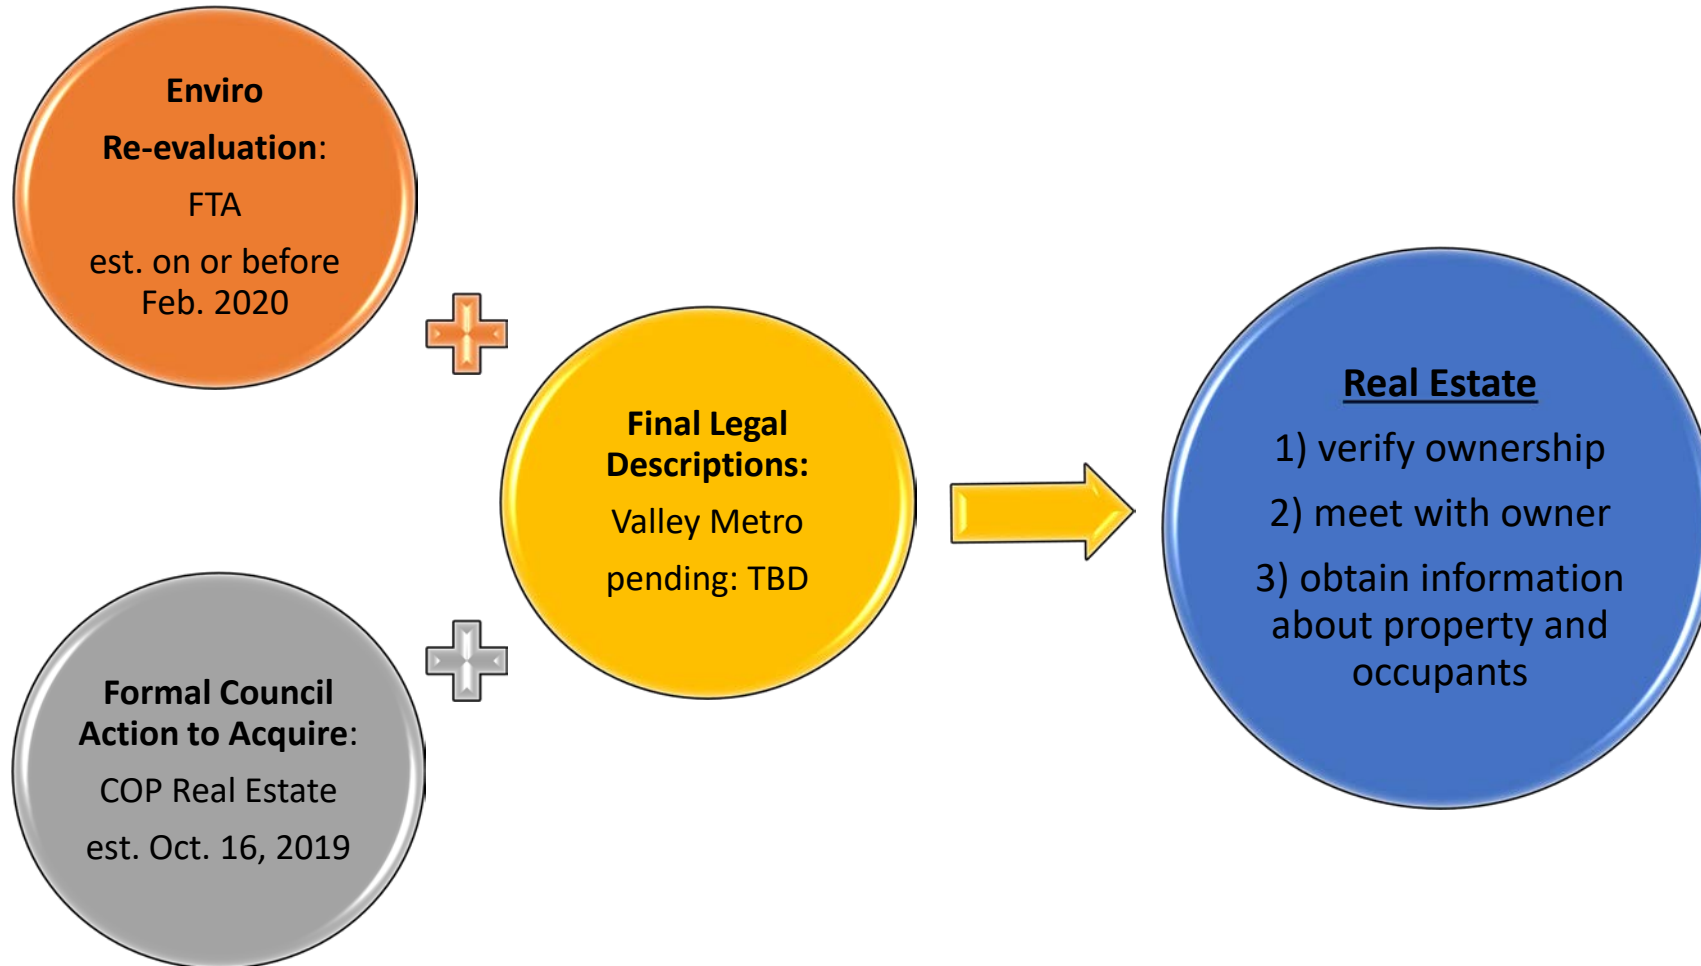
Enviro Re-evaluation:

FTA

est. on or before Feb. 2020

Formal Council Action to Acquire:

COP Real Estate

est. Oct. 16, 2019

Final Legal Descriptions:

Valley Metro

pending: TBD

Real Estate

1) verify ownership

2) meet with owner

3) obtain information about property and occupants